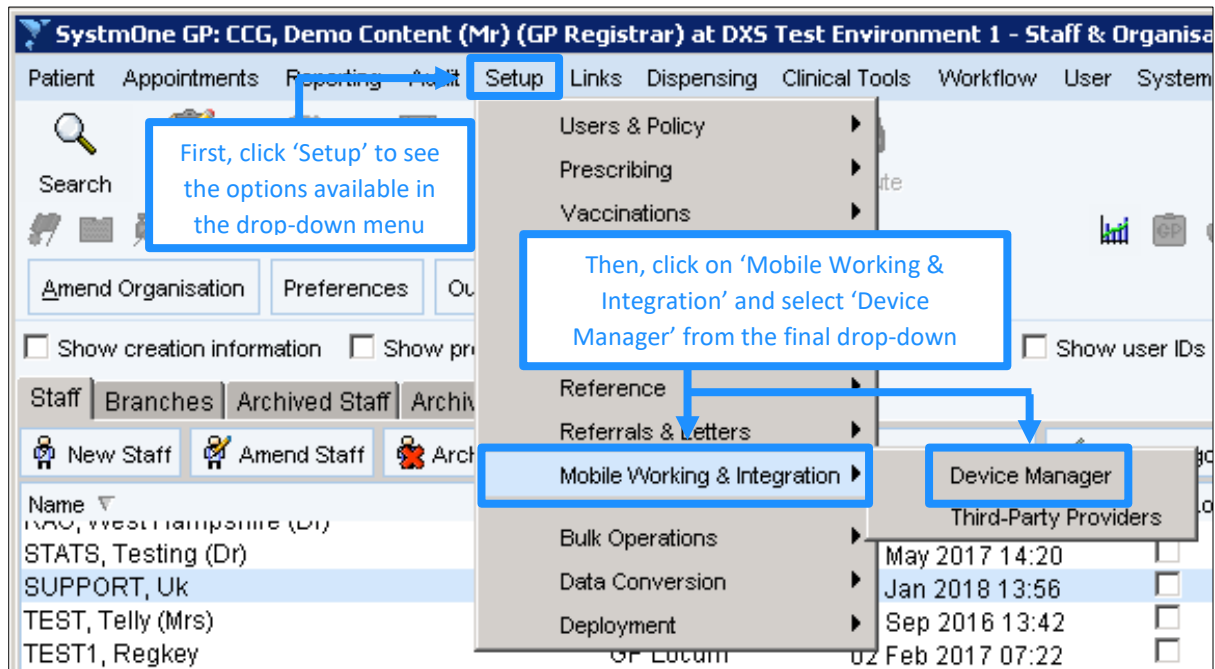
SystmOne GP: CCG, Demo Content (Mr) (GP Registrar) at DXS Test Environment 1 - Staff & Organisa

Patient Appointments Reporting Audit Setup Links Dispensing Clinical Tools Workflow User System

Search

First, click 'Setup' to see the options available in the drop-down menu

Users & Policy
Prescribing
Vaccinations

Then, click on 'Mobile Working & Integration' and select 'Device Manager' from the final drop-down

Amend Organisation Preferences Ou

Show creation information Show pr

Show user IDs

Staff Branches Archived Staff Archiv

Reference
Referrals & Letters
Mobile Working & Integration
Bulk Operations
Data Conversion
Deployment

Device Manager
Third-Party Providers

New Staff Amend Staff Arch

Name

STATS, Testing (Dr)
SUPPORT, Uk
TEST, Telly (Mrs)
TEST1, Regkey

May 2017 14:20
Jan 2018 13:56
Sep 2016 13:42
02 Feb 2017 07:22